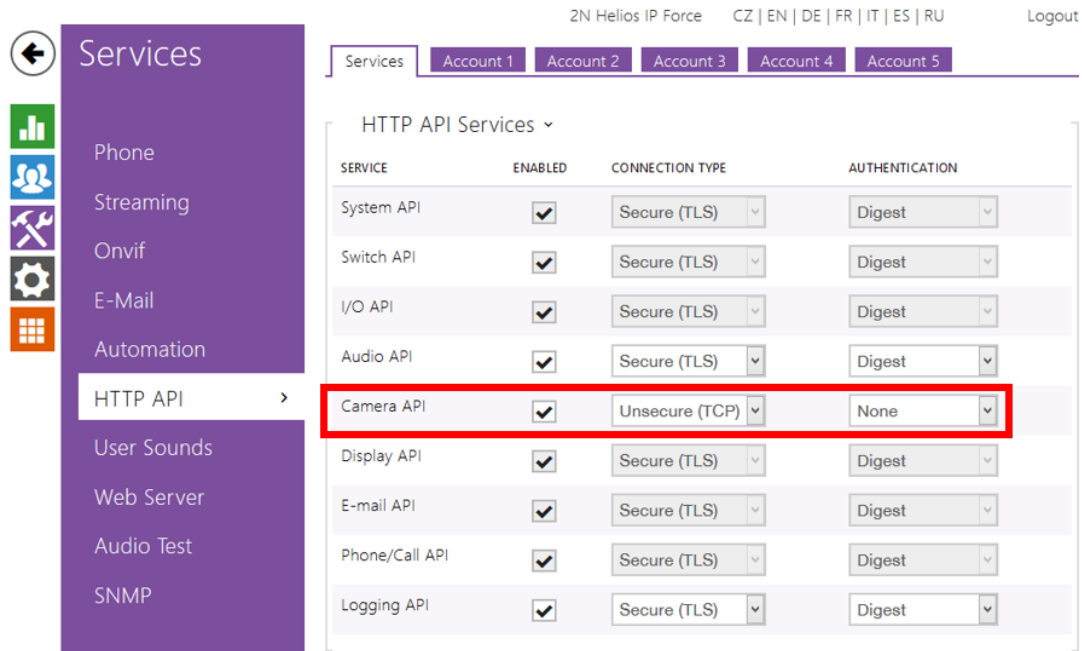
2N Helios IP Force CZ | EN | DE | FR | IT | ES | RU Logout

Services

Phone
Streaming
Onvif
E-Mail
Automation
HTTP API >
User Sounds
Web Server
Audio Test
SNMP

Services | Account 1 | Account 2 | Account 3 | Account 4 | Account 5

HTTP API Services ˅

| SERVICE | ENABLED | CONNECTION TYPE | AUTHENTICATION |
|---|---|---|---|
| System API | ✔ | Secure (TLS) | Digest |
| Switch API | ✔ | Secure (TLS) | Digest |
| I/O API | ✔ | Secure (TLS) | Digest |
| Audio API | ✔ | Secure (TLS) | Digest |
| Camera API | ✔ | Unsecure (TCP) | None |
| Display API | ✔ | Secure (TLS) | Digest |
| E-mail API | ✔ | Secure (TLS) | Digest |
| Phone/Call API | ✔ | Secure (TLS) | Digest |
| Logging API | ✔ | Secure (TLS) | Digest |